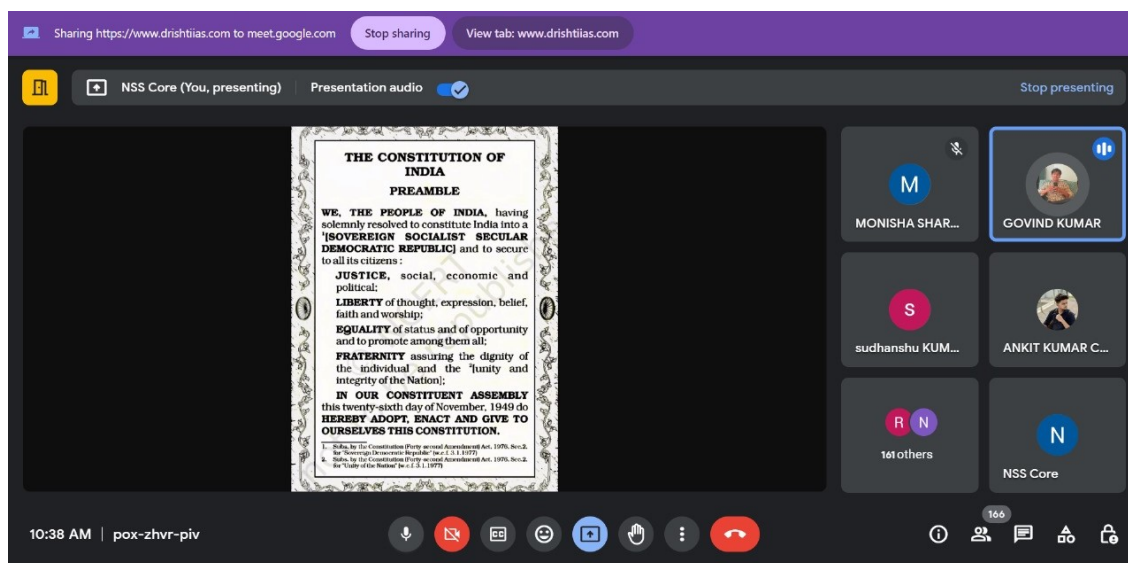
Sharing https://www.drishtiias.com to meet.google.com Stop sharing View tab: www.drishtiias.com

NSS Core (You, presenting) Presentation audio

Stop presenting

THE CONSTITUTION OF INDIA

PREAMBLE

WE, THE PEOPLE OF INDIA, having solemnly resolved to constitute India into a ¹[SOVEREIGN SOCIALIST SECULAR DEMOCRATIC REPUBLIC] and to secure to all its citizens :

JUSTICE, social, economic and political;

LIBERTY of thought, expression, belief, faith and worship;

EQUALITY of status and of opportunity and to promote among them all;

FRATERNITY assuring the dignity of the individual and the ²[unity and integrity of the Nation];

IN OUR CONSTITUENT ASSEMBLY this twenty-sixth day of November, 1949 do HEREBY ADOPT, ENACT AND GIVE TO OURSELVES THIS CONSTITUTION.

1. Subs. by the Constitution (Forty-second Amendment) Act, 1976, Sec.2, for "Sovereign Democratic Republic" (w.e.f. 3.1.1977)
2. Subs. by the Constitution (Forty-second Amendment) Act, 1976, Sec.2, for "Unity of the Nation" (w.e.f. 3.1.1977)

M
MONISHA SHAR...

GOVIND KUMAR

S
sudhanshu KUM...

ANKIT KUMAR C...

R N
161 others

N
NSS Core

10:38 AM | pox-zhvr-piv

166